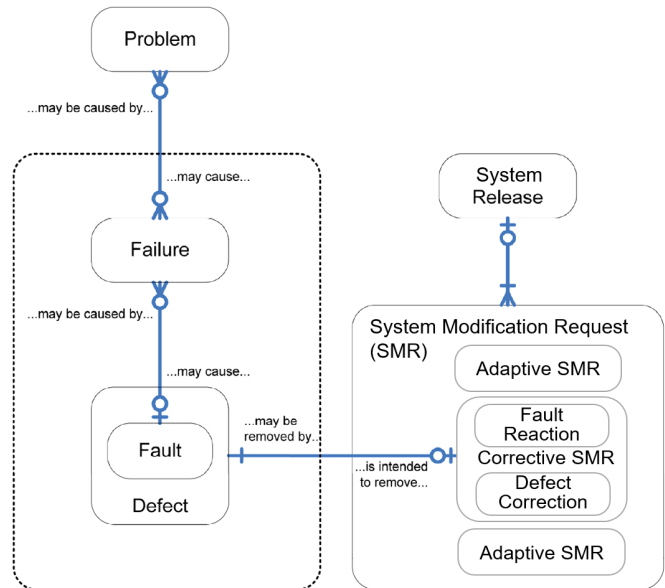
Problem

...may be caused by...

...may cause...

Failure

...may be caused by...

...may cause...

Fault

Defect

...may be removed by...

...is intended to remove...

System Release

System Modification Request (SMR)

Adaptive SMR

Fault Reaction

Corrective SMR

Defect Correction

Adaptive SMR